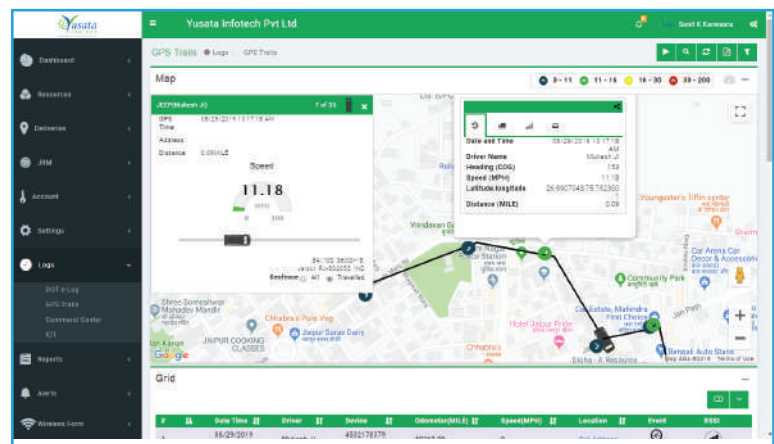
Yusata

Yusata Infotech Pvt Ltd

Sunil K Karwasra

Dashboard
Resources
Deliveries
JRM
Account
Settings
Logs
DOT e-Log
GPS Trails
Command Center
ICT
Reports
Alerts
Wireless Form

GPS Trails ● Logs GPS Trails

Map

0 - 11 11 - 16 16 - 30 30 - 200

JEEP(Mukesh Ji) 7 of 35

GPS Time 05/29/2019 10:17:18 AM
Address
Distance 0.09MILE

Speed

11.18

MPH

0 200

Geofence All Travelled

Date and Time 05/29/2019 10:17:18 AM
Driver Name Mukesh Ji
Heading (COG) 153
Speed (MPH) 11.18
Latitude,longitude 26.9907048,75.762300
Distance (MILE) 0.09

Vrindavan G
Youngester's Tiffin center
Car Arena Car Decor & Accessories
Community Park
Jain Payo
Car Estate, Mahindra First Choice
Hotel Jaipur Pride
Shree Someshwar Mahadev Mandir
Chhabra's Pure Veg
Jaipur Saras Dairy
JAIPUR COOKING CLASSES
Chhabra's
Bisha - A Resource
Bengali Auto Stand
Google
Map data ©2019 Terms of Use

Grid

Date Time
Driver
Device
Odometer(MILE)
Speed(MPH)
Location
Event
RSSI

05/29/2019
Mukesh Ji
4552178578